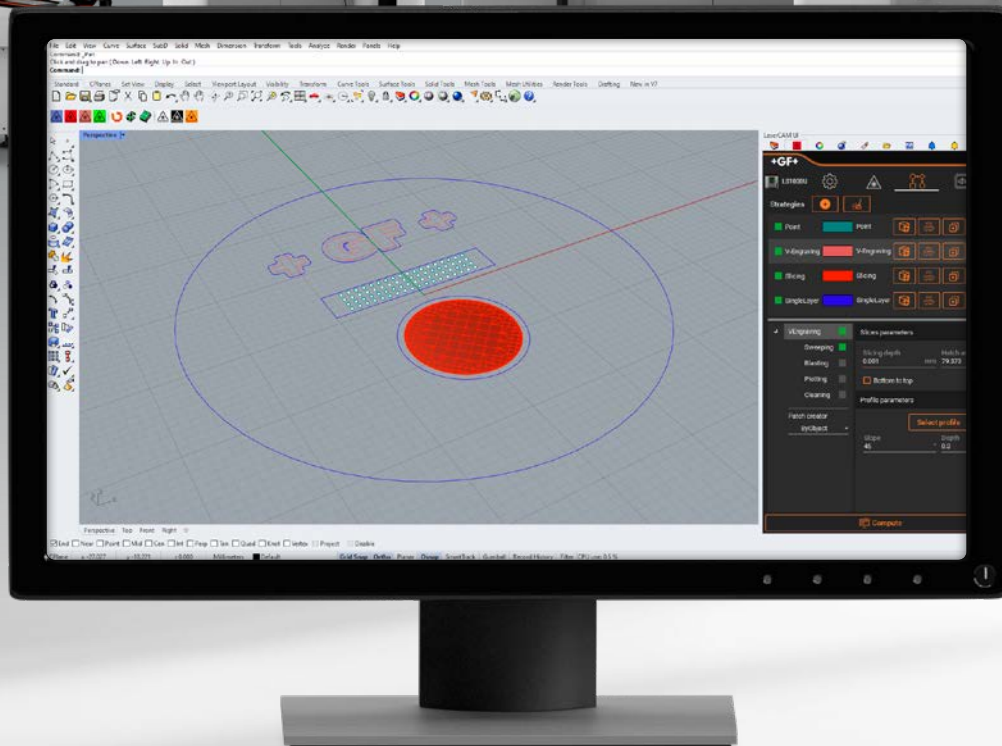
File Edit View Curve Surface SubD Solid Mesh Dimension Transform Tools Analyze Render Panels Help

Command: _Pan

Click and drag to pan (Down Left Right Up In Out)

Command:

Standard CPlanes Set View Display Select Viewport Layout Visibility Transform Curve Tools Surface Tools Solid Tools Mesh Tools Mesh Utilities Render Tools Drafting New in V7

Perspective

LaserCAM UI

+GF+

LS1600U

Strategies

Point Point

V-Engraving V-Engraving

Slicing Slicing

SingleLayer SingleLayer

V-Engraving

Sweeping

Blending

Profiling

Cleaning

Patch creator

ByObject

Slices parameters

Slicing depth

0.001 mm

Hatch a

79.373

Bottom to top

Profile parameters

Select profile

Slope

45

Depth

0.2

Compute

Perspective Top Front Right

End Near Point Mid Cen Int Perp Tan Quad Knot Vertex Project Disable

Millimeters Default

Grid Snap Ortho Planar Osnap SmartTrack Gumball Record History Filter CPU use: 0.5 %